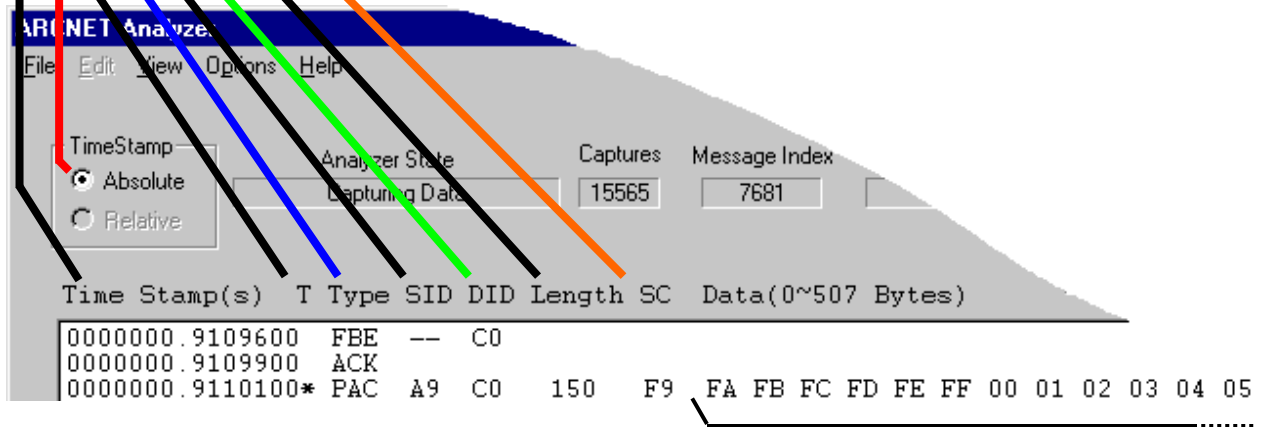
ARCNET Analyzer

File Edit View Options Help

TimeStamp
Absolute
Relative

Analyzer State
Capturing Data

Captures
15565

Message Index
7681

Time Stamp(s) T Type SID DID Length SC Data(0~507 Bytes)

0000000.9109600 FBE -- C0
0000000.9109900 ACK
0000000.9110100* PAC A9 C0 150 F9 FA FB FC FD FE FF 00 01 02 03 04 05